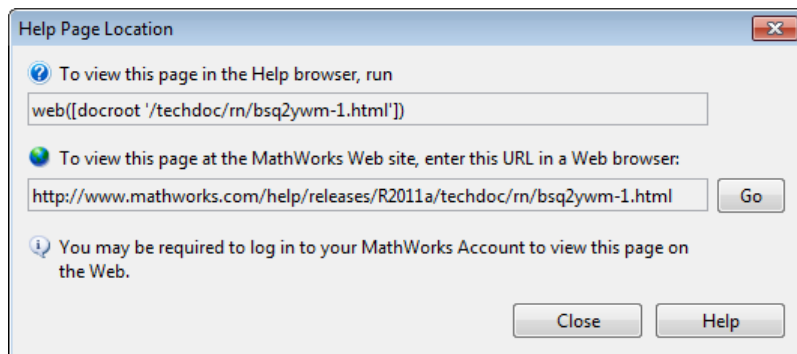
Help Page Location

To view this page in the Help browser, run

web([docroot '/techdoc/rn/bsq2ywm-1.html'])

To view this page at the MathWorks Web site, enter this URL in a Web browser:

http://www.mathworks.com/help/releases/R2011a/techdoc/rn/bsq2ywm-1.html

Go

You may be required to log in to your MathWorks Account to view this page on the Web.

Close

Help